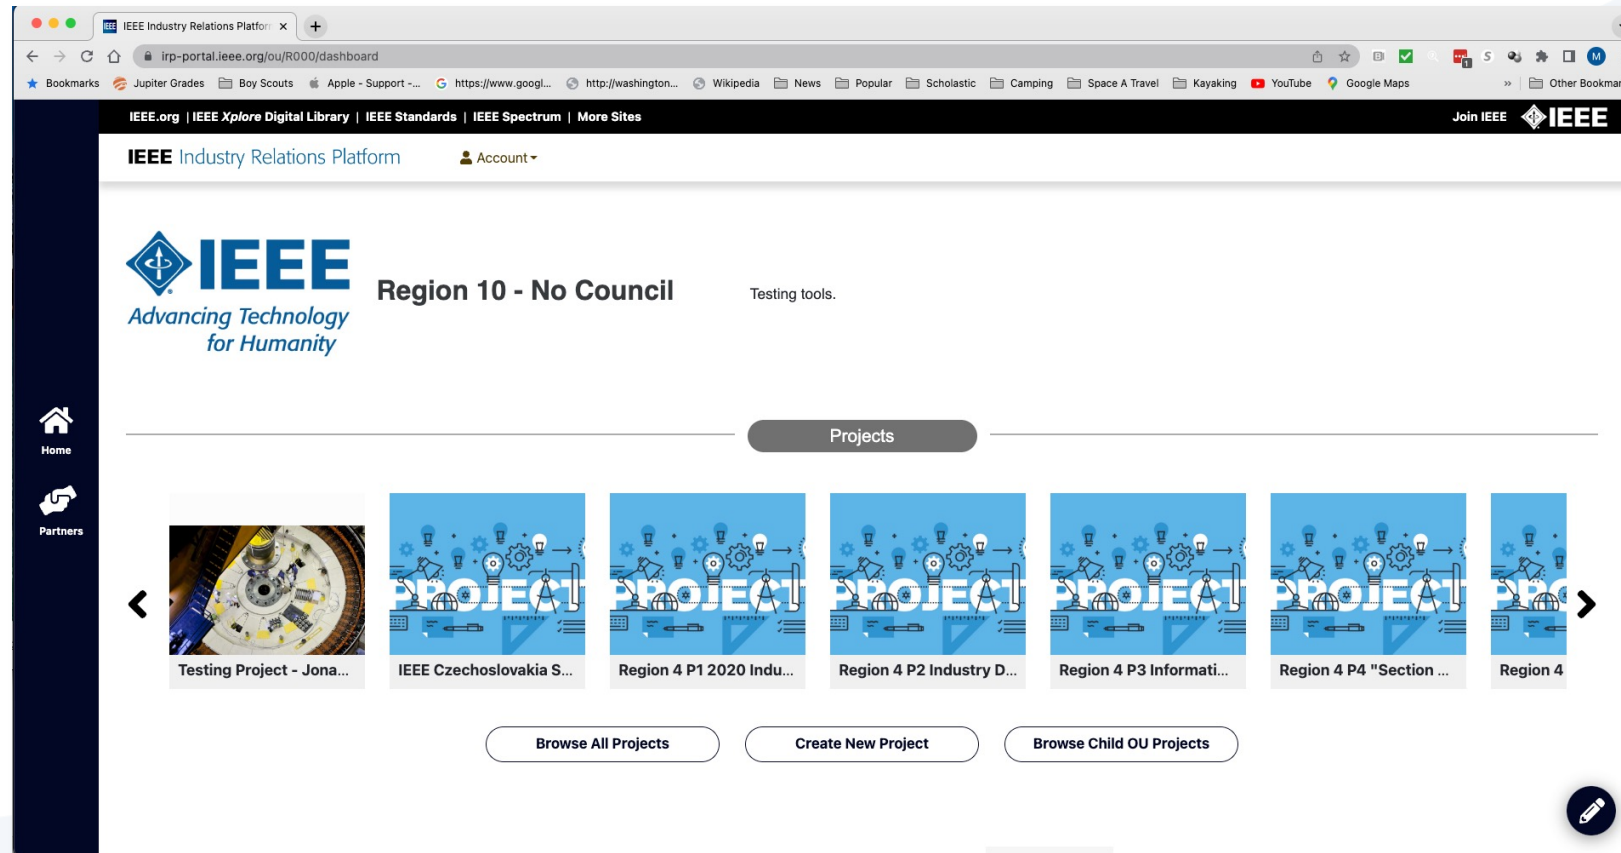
IEEE Industry Relations Platform ×
irp-portal.ieee.org/ou/R000/dashboard
Bookmarks Jupiter Grades Boy Scouts Apple - Support -... https://www.googl... http://washington... Wikipedia News Popular Scholastic Camping Space A Travel Kayaking YouTube Google Maps » Other Bookmar

IEEE.org | IEEE Xplore Digital Library | IEEE Standards | IEEE Spectrum | More Sites
Join IEEE IEEE

IEEE Industry Relations Platform
Account

IEEE
Advancing Technology for Humanity

Region 10 - No Council

Testing tools.

Home
Partners

Projects

PROJECT

Testing Project - Jona...
IEEE Czechoslovakia S...
Region 4 P1 2020 Indu...
Region 4 P2 Industry D...
Region 4 P3 Informati...
Region 4 P4 "Section ...
Region 4

Browse All Projects
Create New Project
Browse Child OU Projects